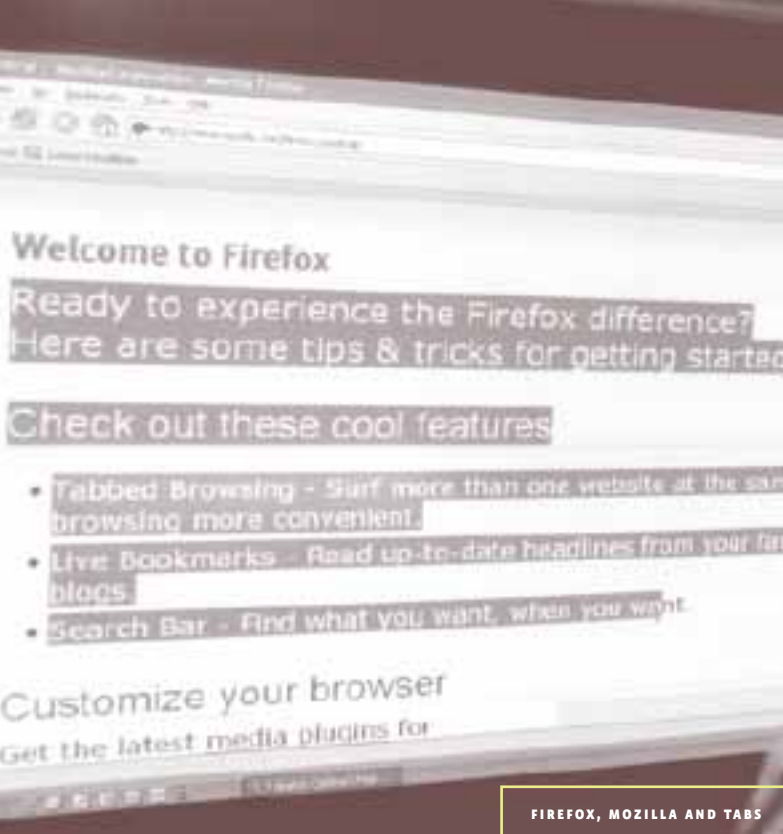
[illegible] - Mozilla Firefox

Welcome to Firefox

Ready to experience the Firefox difference? Here are some tips & tricks for getting started

Check out these cool features

• Tabbed Browsing - Surf more than one website at the san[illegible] browsing more convenient.
• Live Bookmarks - Read up-to-date headlines from your fa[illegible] blogs.
• Search Bar - Find what you want, when you want.

Customize your browser

Get the latest media plugins for

FIREFOX, MOZILLA AND TABS